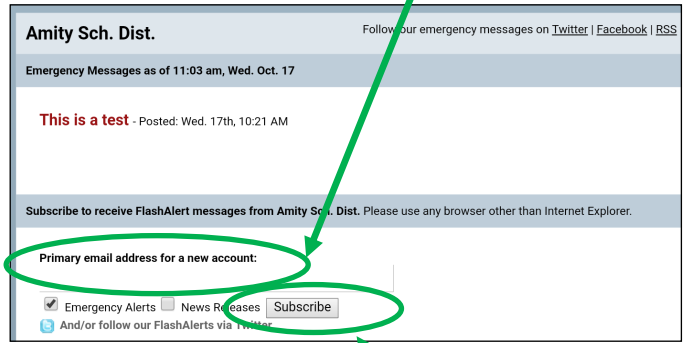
Amity Sch. Dist.

Follow our emergency messages on Twitter | Facebook | RSS

Emergency Messages as of 11:03 am, Wed. Oct. 17

This is a test - Posted: Wed. 17th, 10:21 AM

Subscribe to receive FlashAlert messages from Amity Sch. Dist. Please use any browser other than Internet Explorer.

Primary email address for a new account:

Emergency Alerts News Releases Subscribe

And/or follow our FlashAlerts via Twitter